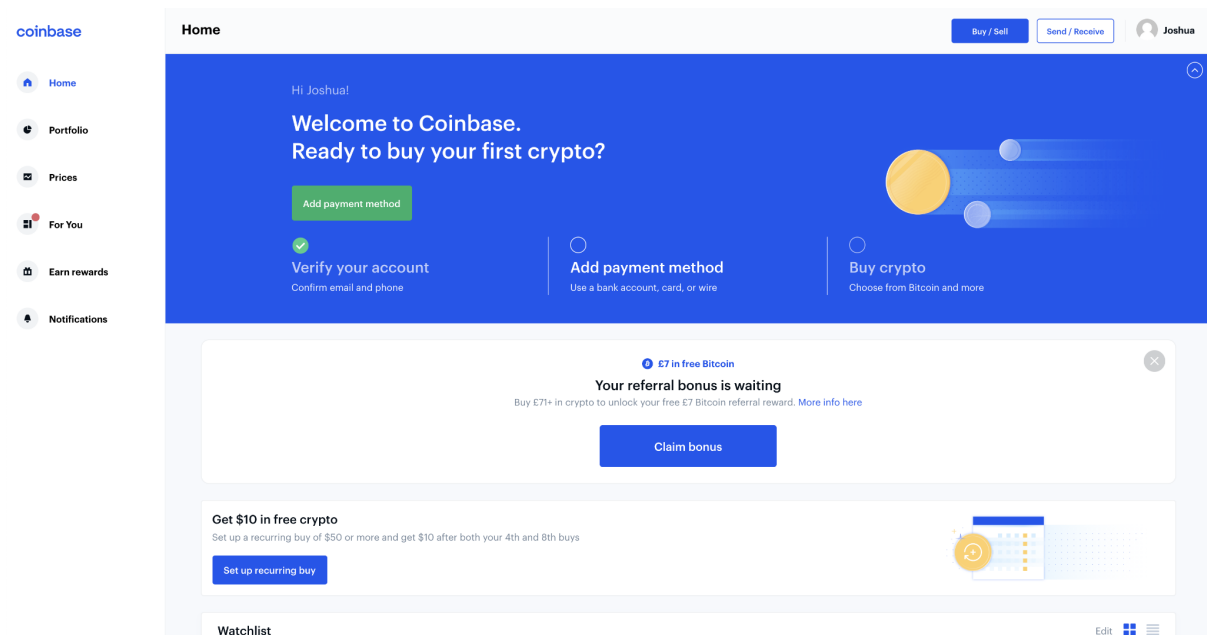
coinbase

Home

Portfolio

Prices

For You

Earn rewards

Notifications

Home

Buy / Sell

Send / Receive

Joshua

Hi Joshua!

Welcome to Coinbase.
Ready to buy your first crypto?

Add payment method

Verify your account
Confirm email and phone

Add payment method
Use a bank account, card, or wire

Buy crypto
Choose from Bitcoin and more

£7 in free Bitcoin

Your referral bonus is waiting

Buy £71+ in crypto to unlock your free £7 Bitcoin referral reward. More info here

Claim bonus

Get $10 in free crypto

Set up a recurring buy of $50 or more and get $10 after both your 4th and 8th buys

Set up recurring buy

Watchlist

Edit